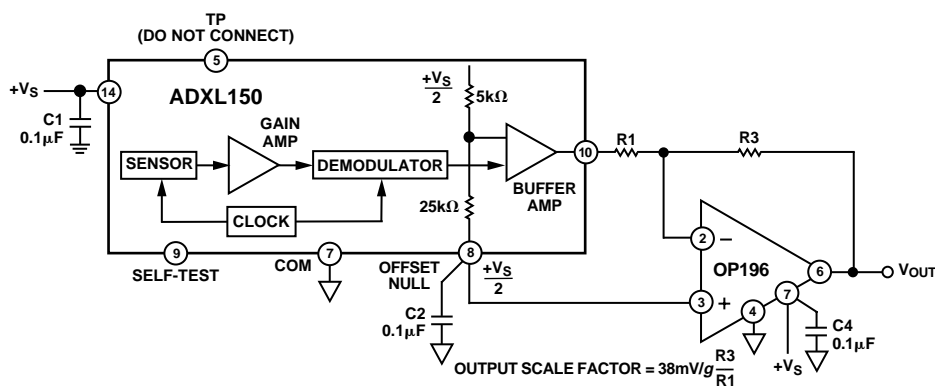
TP
(DO NOT CONNECT)
5
$+V_S$
14
C1
0.1μF
ADXL150
$\frac{+V_S}{2}$
5kΩ
GAIN AMP
SENSOR
DEMODULATOR
BUFFER AMP
10
R1
R3
CLOCK
25kΩ
2
–
9
SELF-TEST
COM
7
8
OFFSET NULL
$\frac{+V_S}{2}$
OP196
6
$V_{OUT}$
3
+
7
4
C2
0.1μF
C4
0.1μF
$+V_S$
OUTPUT SCALE FACTOR = 38mV/$g$ $\frac{R3}{R1}$